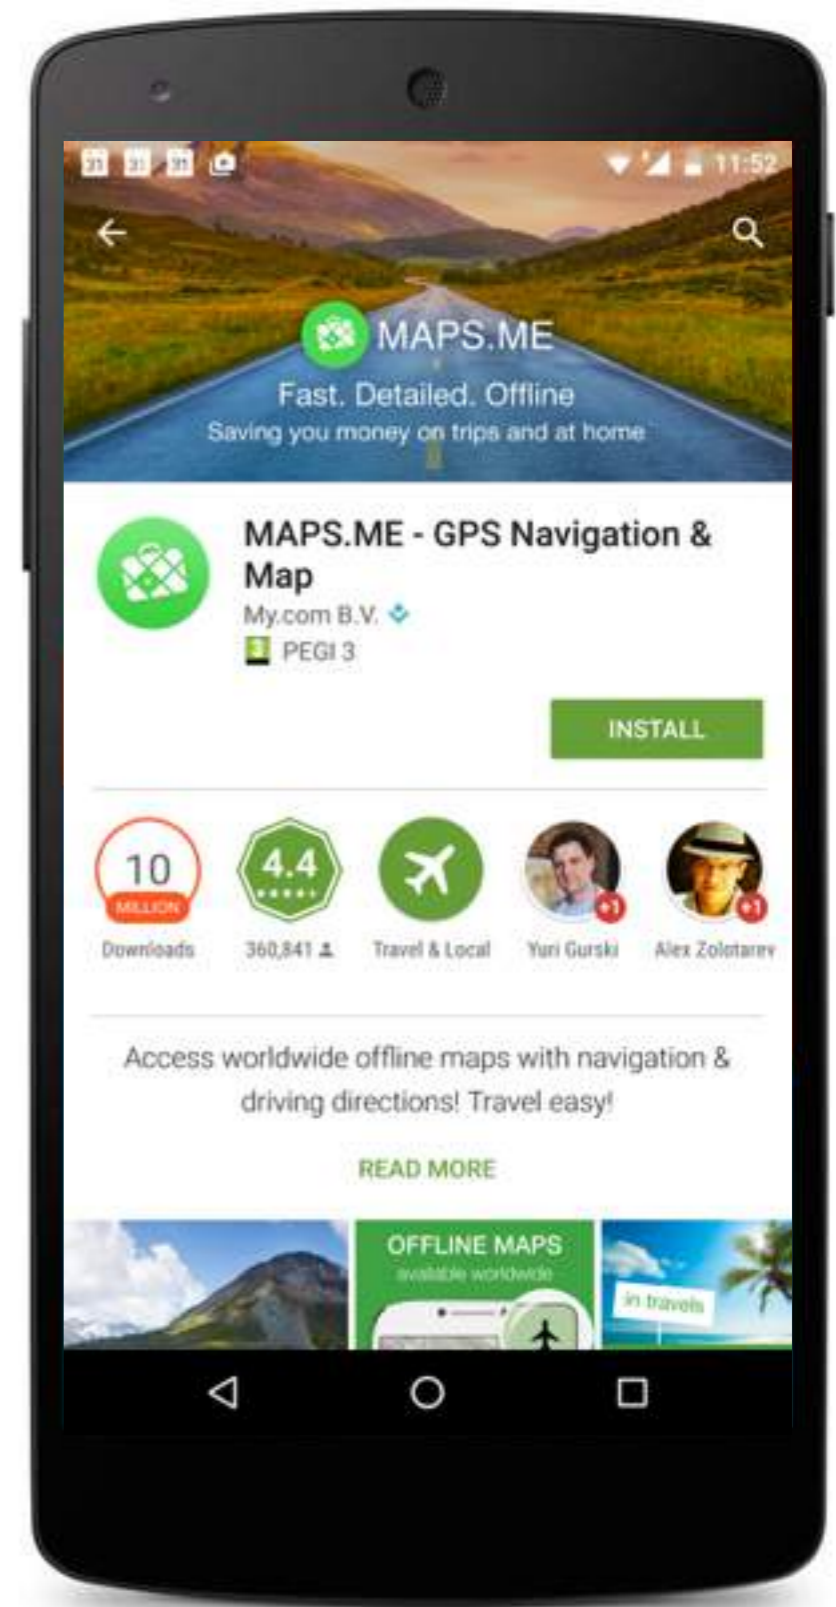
31 31 31

11:52

MAPS.ME

Fast. Detailed. Offline

Saving you money on trips and at home

MAPS.ME - GPS Navigation & Map

My.com B.V.

3 PEGI 3

INSTALL

10 MILLION Downloads

4.4 360,841

Travel & Local

+1 Yuri Gurski

+1 Alex Zolotarev

Access worldwide offline maps with navigation & driving directions! Travel easy!

READ MORE

OFFLINE MAPS

available worldwide

in travels